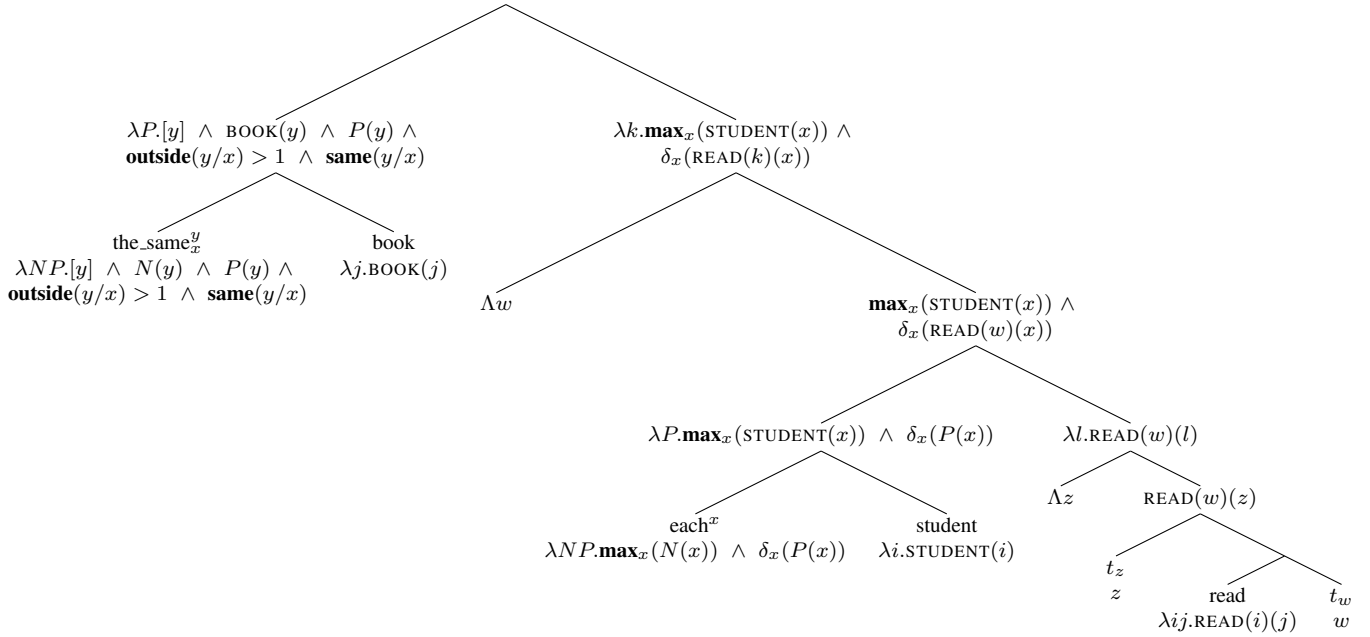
$\lambda P.[y] \wedge \text{BOOK}(y) \wedge P(y) \wedge$ $\textbf{outside}(y/x) > 1 \wedge \textbf{same}(y/x)$

$\lambda k.\textbf{max}_x(\text{STUDENT}(x)) \wedge$ $\delta_x(\text{READ}(k)(x))$

the_same$^y_x$
$\lambda NP.[y] \wedge N(y) \wedge P(y) \wedge$ $\textbf{outside}(y/x) > 1 \wedge \textbf{same}(y/x)$

book
$\lambda j.\text{BOOK}(j)$

$\Lambda w$

$\textbf{max}_x(\text{STUDENT}(x)) \wedge$ $\delta_x(\text{READ}(w)(x))$

$\lambda P.\textbf{max}_x(\text{STUDENT}(x)) \wedge \delta_x(P(x))$

$\lambda l.\text{READ}(w)(l)$

$\Lambda z$

$\text{READ}(w)(z)$

each$^x$
$\lambda NP.\textbf{max}_x(N(x)) \wedge \delta_x(P(x))$

student
$\lambda i.\text{STUDENT}(i)$

$t_z$
$z$

read
$\lambda ij.\text{READ}(i)(j)$

$t_w$
$w$